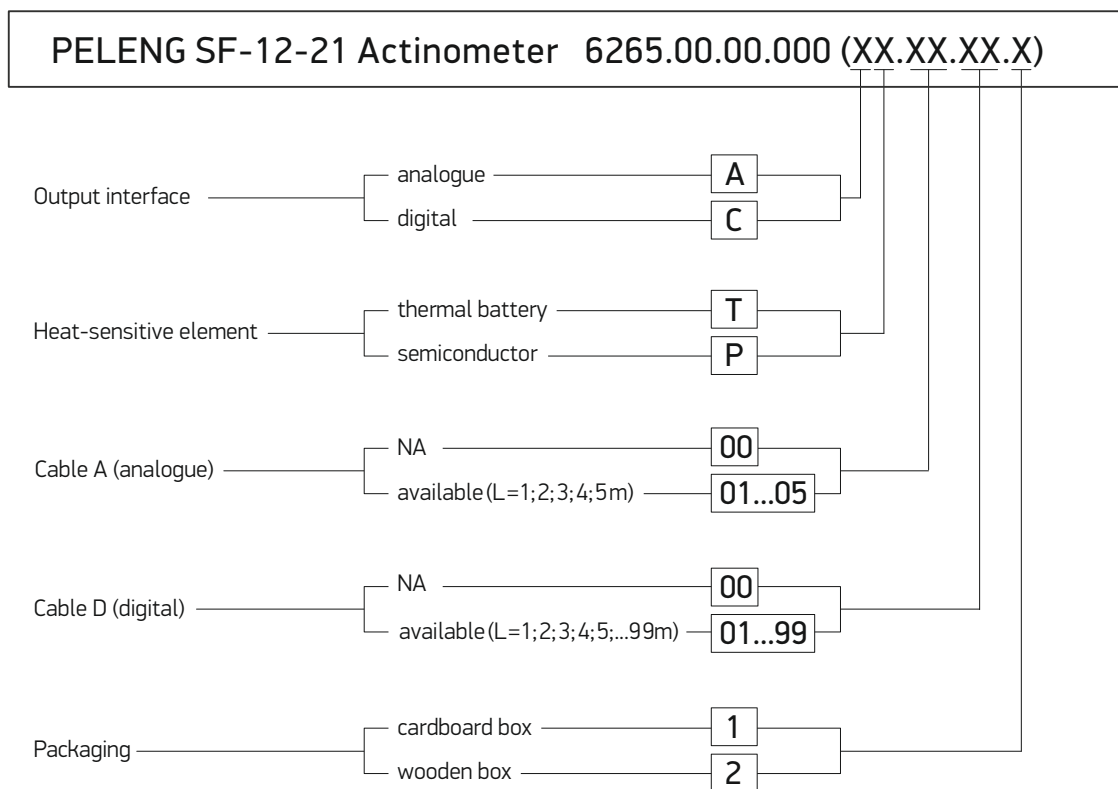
PELENG SF-12-21 Actinometer 6265.00.00.000 (XX.XX.XX.X)

Output interface

analogue

A

digital

C

Heat-sensitive element

thermal battery

T

semiconductor

P

Cable A (analogue)

NA

00

available (L=1; 2; 3; 4; 5m)

01...05

Cable D (digital)

NA

00

available (L=1; 2; 3; 4; 5;...99m)

01...99

Packaging

cardboard box

1

wooden box

2